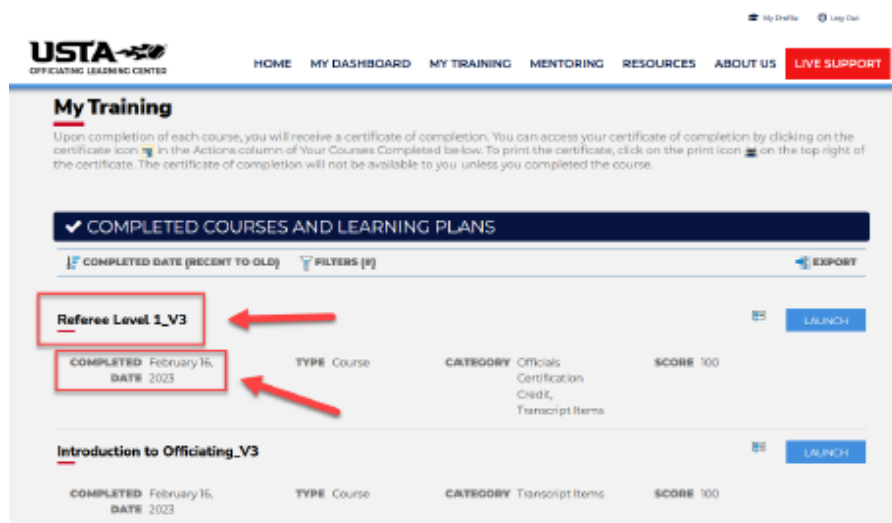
My Profile Log Out

USTA
OFFICIATING LEARNING CENTER

HOME MY DASHBOARD MY TRAINING MENTORING RESOURCES ABOUT US LIVE SUPPORT

My Training

Upon completion of each course, you will receive a certificate of completion. You can access your certificate of completion by clicking on the certificate icon in the Actions column of Your Courses Completed below. To print the certificate, click on the print icon on the top right of the certificate. The certificate of completion will not be available to you unless you completed the course.

✔ COMPLETED COURSES AND LEARNING PLANS

COMPLETED DATE (RECENT TO OLD) FILTERS (#) EXPORT

Referee Level 1_V3

LAUNCH

COMPLETED DATE February 16, 2023

TYPE Course

CATEGORY Officials Certification Credit, Transcript Items

SCORE 100

Introduction to Officiating_V3

LAUNCH

COMPLETED DATE February 16, 2023

TYPE Course

CATEGORY Transcript Items

SCORE 100